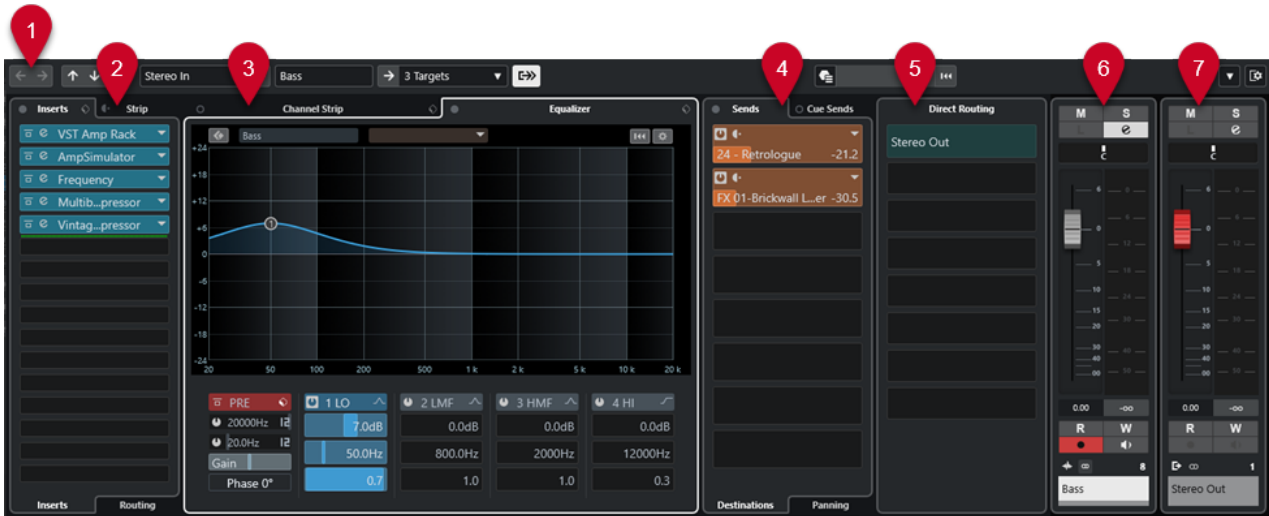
1 2 3 4 5 6 7

Stereo In | Bass | 3 Targets

Inserts | Strip

VST Amp Rack
AmpSimulator
Frequency
Multib...pressor
Vintag...pressor

Inserts | Routing

Channel Strip | Equalizer

Bass

+24 +18 +12 +6 0 -6 -12 -18 -24

20 50 100 200 500 1 k 2 k 5 k 10 k 20 k

PRE
20000Hz
20.0Hz
Gain
Phase 0°

1 LO
7.0dB
50.0Hz
0.7

2 LMF
0.0dB
800.0Hz
1.0

3 HMF
0.0dB
2000Hz
1.0

4 HI
0.0dB
12000Hz
0.3

Sends | Cue Sends

24 - Retrologue -21.2
FX 01-Brickwall L...er -30.5

Destinations | Panning

Direct Routing

Stereo Out

M S
C
6 0 5 10 15 20 30 40 00
12 24 36 48
0.00 -oo
R W
8
Bass

M S
C
0.00 -oo
R W
1
Stereo Out